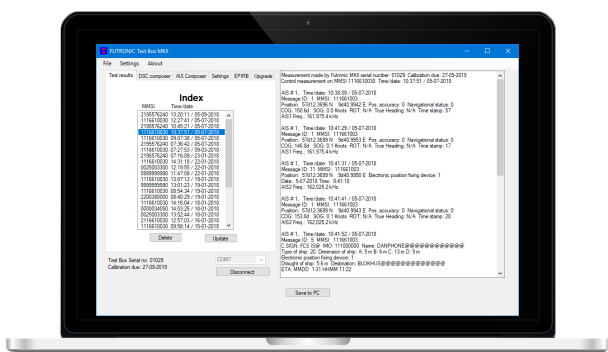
FUTRONIC Test Box MK8

File Settings About

Test results DSC composer AIS Composer Settings EPIRB Upgrade

Index

MMSI Time/date

219557640 13:20:11 / 05-09-2018
111661003 12:27:41 / 05-07-2018
219557640 10:45:21 / 05-07-2018
111661003 10:37:51 / 05-07-2018
111661003 09:07:38 / 05-07-2018
219557640 07:36:42 / 05-07-2018
111661003 07:27:53 / 09-03-2018
219557640 07:16:09 / 23-01-2018
111661003 14:31:18 / 22-01-2018
002500300 12:19:55 / 22-01-2018
099999999 11:47:08 / 22-01-2018
111661003 13:07:12 / 19-01-2018
999999999 13:01:23 / 19-01-2018
111661003 08:54:34 / 19-01-2018
220036000 08:46:29 / 19-01-2018
111661003 14:16:04 / 18-01-2018
000003456 14:03:25 / 18-01-2018
002500300 13:52:44 / 18-01-2018
214451003 12:57:03 / 16-01-2018
111661003 09:50:14 / 15-01-2018

Delete Update

Test Box Serial no: 01029
Calibration due: 27-09-2019

COM7

Disconnect

Measurement made by Futronic MK8 serial number: 01029 Calibration due: 27-09-2019
Control measurement on MMSI 111661003 Time/date: 10:37:51 / 05-07-2018

AIS # 1, Time/date: 10:38:09 / 05-07-2018
Message ID: 1 MMSI: 111661003
Position: 57at12.3698 N 9at40.9942 E Pos. accuracy: 0 Navigational status: 0
COG: 150.6d SOG: 0.0 Knots ROT: N/A True Heading: N/A Time stamp: 57
AIS1 Freq.: 161,975.4 kHz

AIS # 1, Time/date: 10:41:29 / 05-07-2018
Message ID: 11 MMSI: 111661003
Position: 57at12.3698 N 9at40.9953 E Pos. accuracy: 0 Navigational status: 0
COG: 146.8d SOG: 0.1 Knots ROT: N/A True Heading: N/A Time stamp: 17
AIS1 Freq.: 161,975.4 kHz

AIS # 1, Time/date: 10:41:31 / 05-07-2018
Message ID: 11 MMSI: 111661003
Position: 57at12.3699 N 9at40.9959 E Electronic position fixing device: 1
Date: 5-07-2018 Time: 8:41:18
AIS2 Freq.: 162,025.2 kHz

AIS # 1, Time/date: 10:41:41 / 05-07-2018
Message ID: 1 MMSI: 111661003
Position: 57at12.3699 N 9at40.9943 E Pos. accuracy: 0 Navigational status: 0
COG: 153.8d SOG: 0.1 Knots ROT: N/A True Heading: N/A Time stamp: 28
AIS2 Freq.: 162,025.2 kHz

AIS # 1, Time/date: 10:41:52 / 05-07-2018
Message ID: 5 MMSI: 111661003
C.SIGN: FCS Ship IMO: 111000000 Name: DANPHONE@@@@@@@@@@@@
Type of ship: 20 Dimension of ship: A: 5 m B: 6 m C: 13 m D: 9 m
Electronic position fixing device: 1
Draught of ship: 5.6 m Destination: BLOKHUS@@@@@@@@@@@@@
ETA: MMDD: 1-31 HHMM 11:22

Save to PC